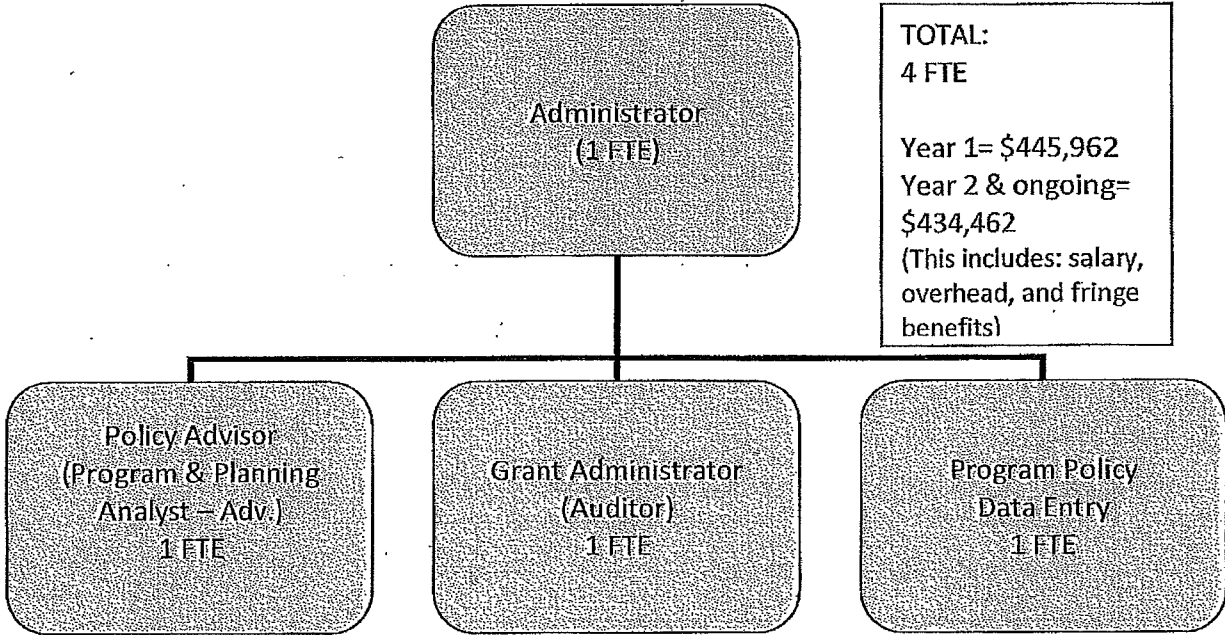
Administrator
(1 FTE)

TOTAL:
4 FTE

Year 1= $445,962
Year 2 & ongoing= $434,462
(This includes: salary, overhead, and fringe benefits)

Policy Advisor
(Program & Planning Analyst – Adv.)
1 FTE

Grant Administrator
(Auditor)
1 FTE

Program Policy
Data Entry
1 FTE